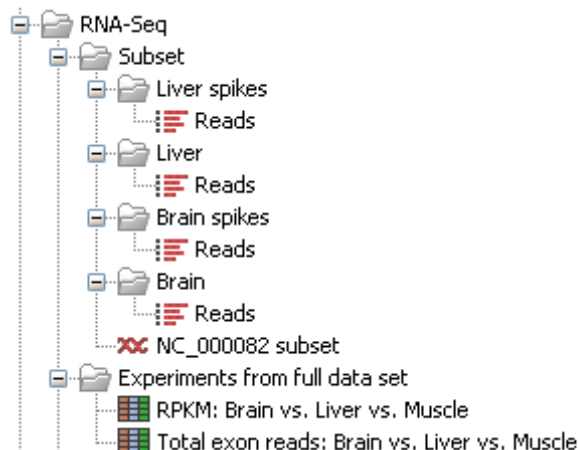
RNA-Seq
Subset
Liver spikes
Reads
Liver
Reads
Brain spikes
Reads
Brain
Reads
NC_000082 subset
Experiments from full data set
RPKM: Brain vs. Liver vs. Muscle
Total exon reads: Brain vs. Liver vs. Muscle